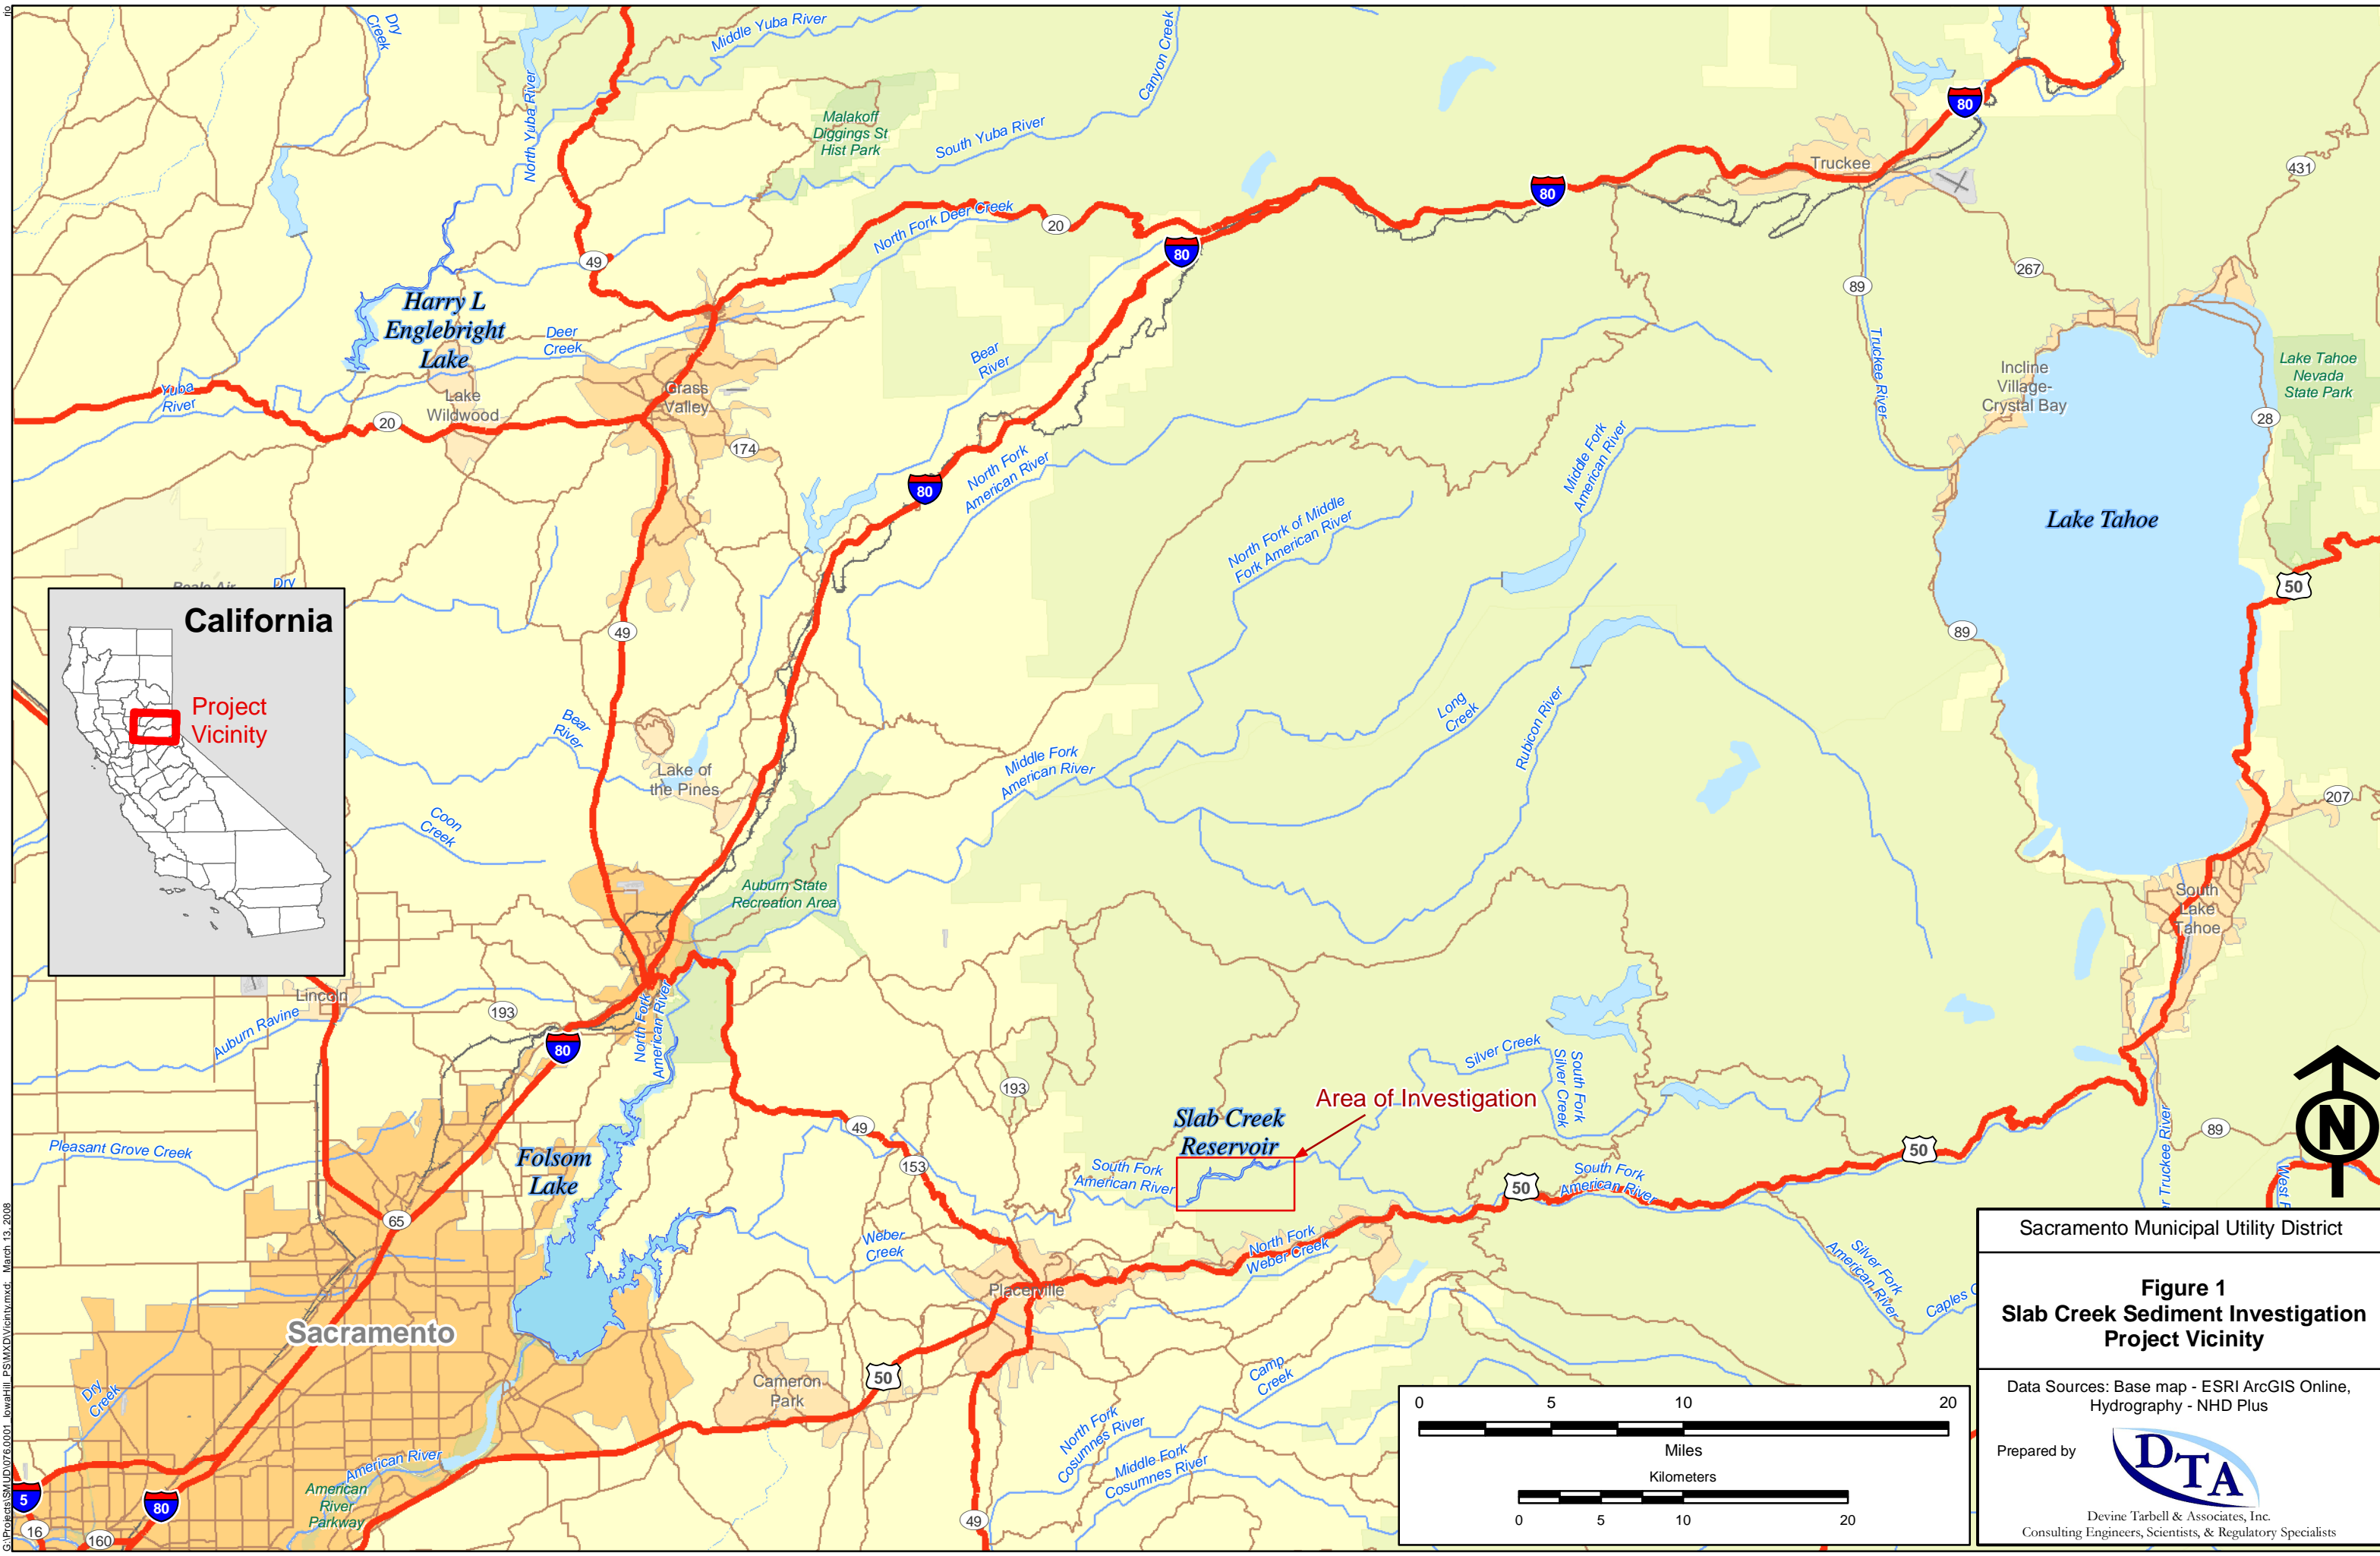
Dry Creek
Middle Yuba River
North Yuba River
Canyon Creek
Malakoff Diggings St Hist Park
South Yuba River
Truckee
80
431
80
North Fork Deer Creek
20
49
80
267
89
Harry L Englebright Lake
Deer Creek
Bear River
Yuba River
Lake Wildwood
Grass Valley
20
174
Truckee River
Incline Village-Crystal Bay
Lake Tahoe Nevada State Park
28
80
North Fork American River
Middle Fork American River
North Fork of Middle Fork American River
Lake Tahoe
Beale Air
Dry
California
Project Vicinity
49
50
89
Bear River
Long Creek
Rubicon River
Middle Fork American River
Lake of the Pines
207
Coon Creek
Auburn State Recreation Area
South Lake Tahoe
Lincoln
Auburn Ravine
193
80
North Fork American River
193
Silver Creek
South Fork Silver Creek
Area of Investigation
Slab Creek Reservoir
49
Pleasant Grove Creek
Folsom Lake
153
South Fork American River
50
South Fork American River
50
89
Truckee River
West
65
Weber Creek
North Fork Weber Creek
Placerville
Silver Fork American River
Caples
Sacramento
50
Camp Creek
Dry Creek
Cameron Park
North Fork Cosumnes River
Middle Fork Cosumnes River
American River
American River Parkway
5
80
16
160
49
0 5 10 20
Miles
Kilometers
0 5 10 20
Sacramento Municipal Utility District
Figure 1
Slab Creek Sediment Investigation
Project Vicinity
Data Sources: Base map - ESRI ArcGIS Online, Hydrography - NHD Plus
Prepared by
DTA
Devine Tarbell & Associates, Inc.
Consulting Engineers, Scientists, & Regulatory Specialists
N
G:\Projects\SMUD\076.0001 IowaHill_PS\MXD\Vicinity.mxd; March 13, 2008